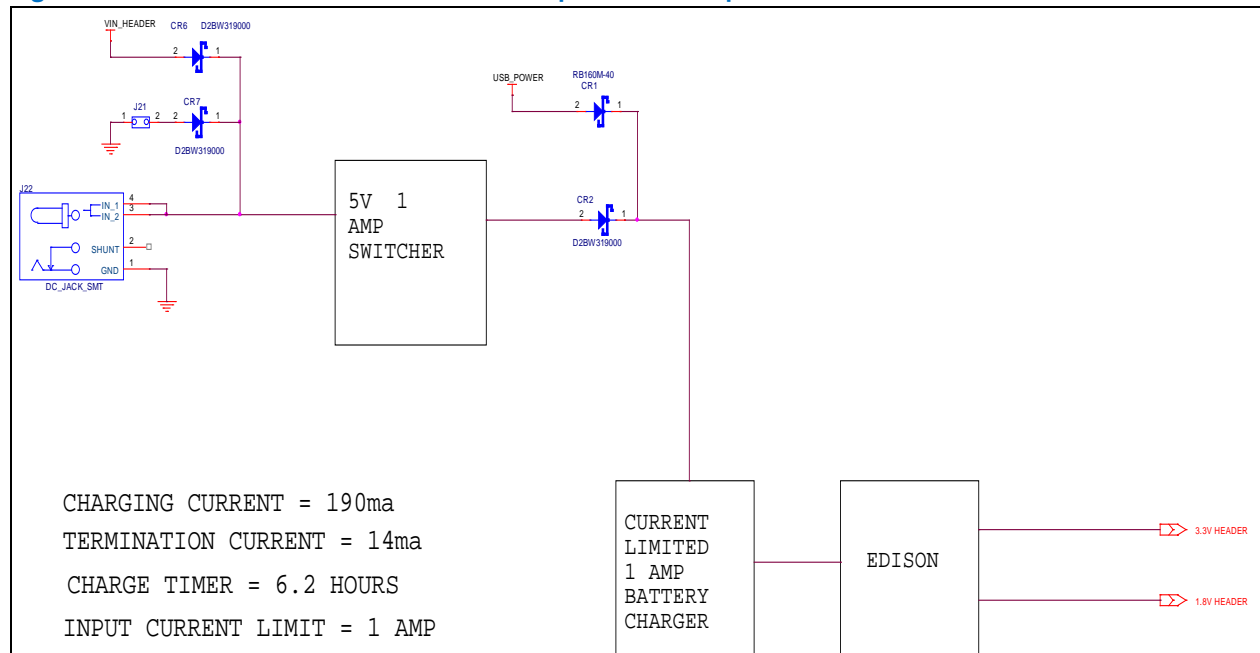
VIN_HEADER
CR6 D2BW319000
2 1
J21
1 2
CR7
2 1
D2BW319000
USB_POWER
RB160M-40
CR1
2 1
J22
4
3
IN_1
IN_2
SHUNT
2
GND
1
DC_JACK_SMT
5V 1 AMP SWITCHER
CR2
2 1
D2BW319000
CHARGING CURRENT = 190ma
TERMINATION CURRENT = 14ma
CHARGE TIMER = 6.2 HOURS
INPUT CURRENT LIMIT = 1 AMP
CURRENT LIMITED 1 AMP BATTERY CHARGER
EDISON
3.3V HEADER
1.8V HEADER